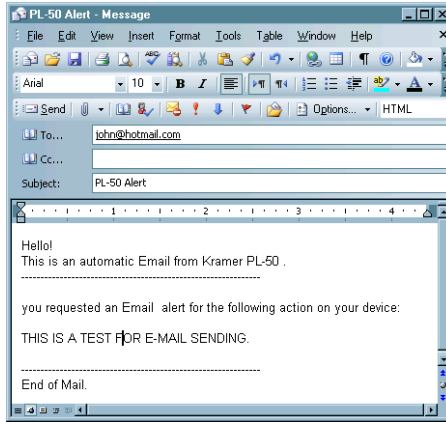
PL-50 Alert - Message

File Edit View Insert Format Tools Table Window Help

Arial 10 B I

Send Options... HTML

To... john@hotmail.com

Cc...

Subject: PL-50 Alert

1 2 3 4

Hello!
This is an automatic Email from Kramer PL-50 .
------------------------------------------------------------

you requested an Email alert for the following action on your device:

THIS IS A TEST FOR E-MAIL SENDING.

------------------------------------------------------------
End of Mail.